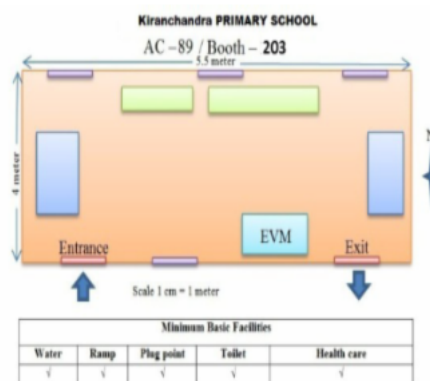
Kiranchandra PRIMARY SCHOOL

AC – 89 / Booth – 203

5.5 meter

4 meter

EVM

Entrance

Exit

Scale 1 cm = 1 meter

| Minimum Basic Facilities | | | | |
|---|---|---|---|---|
| Water | Ramp | Plug point | Toilet | Health care |
| √ | √ | √ | √ | √ |